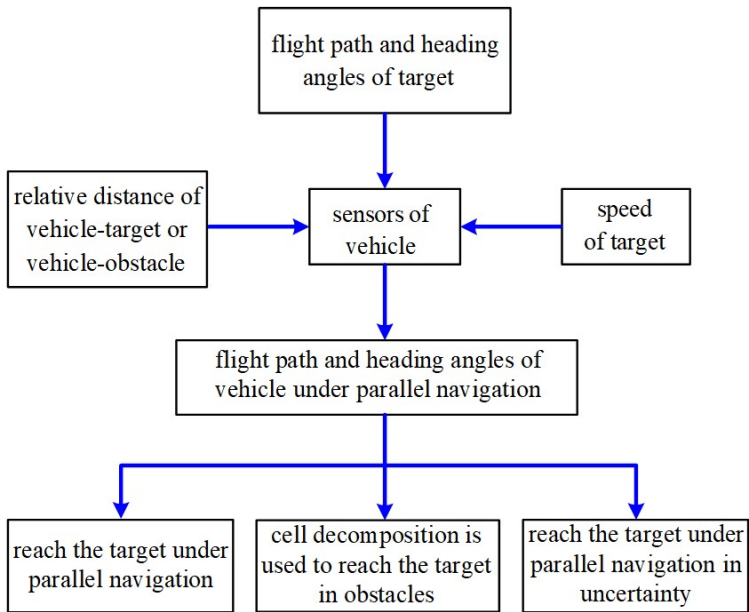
flight path and heading angles of target

relative distance of vehicle-target or vehicle-obstacle

sensors of vehicle

speed of target

flight path and heading angles of vehicle under parallel navigation

reach the target under parallel navigation

cell decomposition is used to reach the target in obstacles

reach the target under parallel navigation in uncertainty